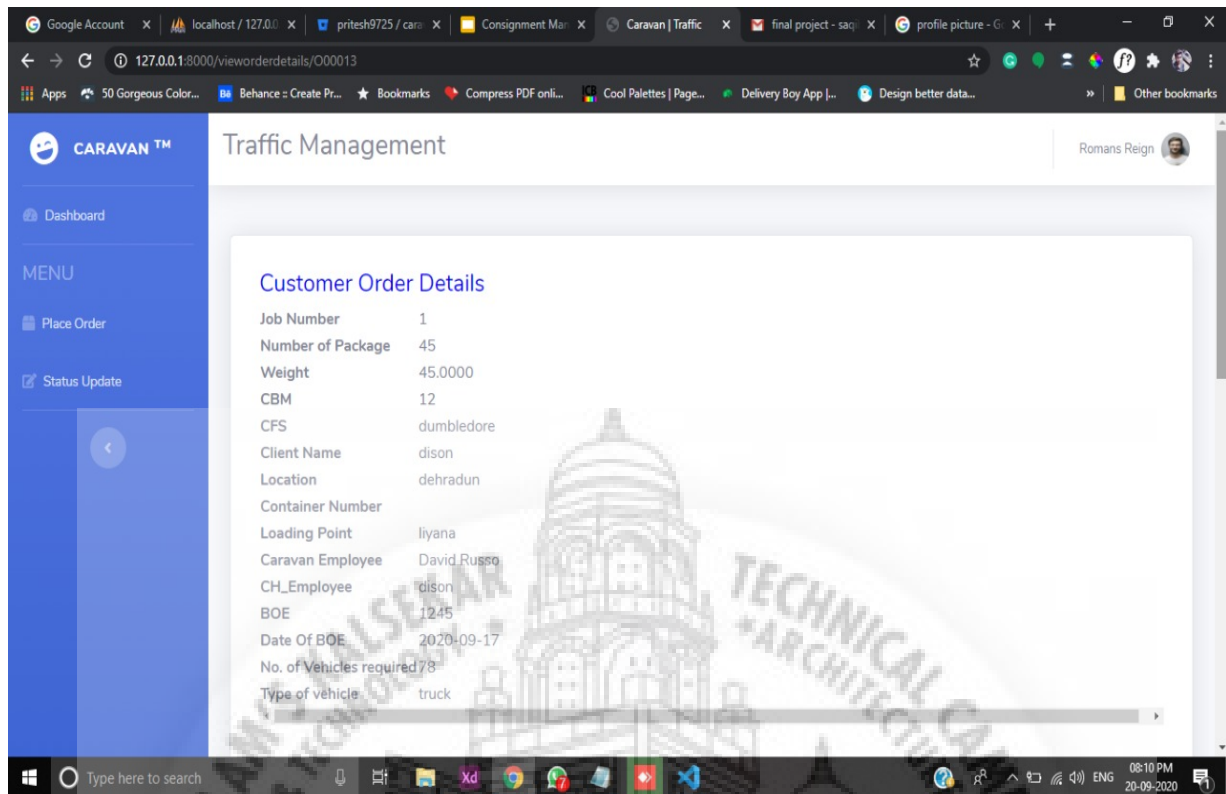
Google Account | localhost / 127.0.0 | pritesh9725 / cara | Consignment Man | Caravan | Traffic | final project - saq | profile picture - G

127.0.0.1:8000/viewordertails/O00013

Apps 50 Gorgeous Color... Behance :: Create Pr... Bookmarks Compress PDF onli... Cool Palettes | Page... Delivery Boy App |... Design better data... Other bookmarks

CARAVAN ™

Traffic Management

Romans Reign

Dashboard

MENU

Place Order

Status Update

Customer Order Details

| | |
|---|---|
| Job Number | 1 |
| Number of Package | 45 |
| Weight | 45.0000 |
| CBM | 12 |
| CFS | dumbledore |
| Client Name | dison |
| Location | dehradun |
| Container Number | |
| Loading Point | liyana |
| Caravan Employee | David Russo |
| CH_Employee | dison |
| BOE | 1245 |
| Date Of BOE | 2020-09-17 |
| No. of Vehicles required | 78 |
| Type of vehicle | truck |

TECHNICAL

Type here to search

ENG 08:10 PM 20-09-2020